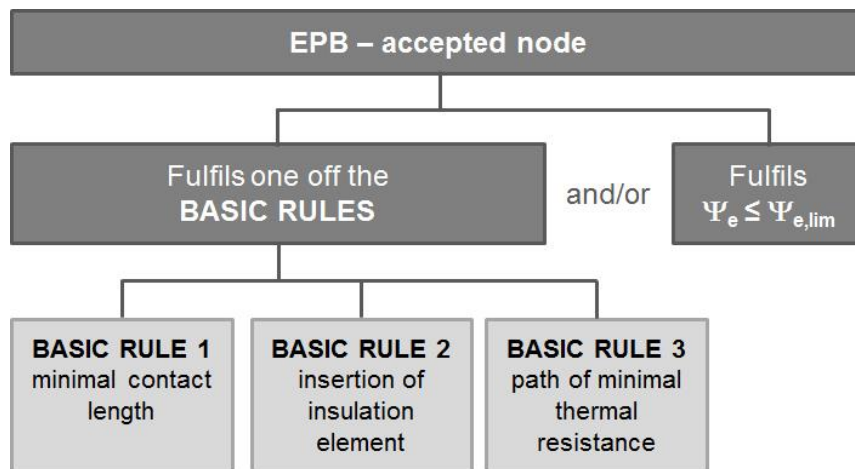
EPB – accepted node

Fulfils one off the
BASIC RULES

and/or

Fulfils
$\Psi_e \leq \Psi_{e,lim}$

BASIC RULE 1
minimal contact length

BASIC RULE 2
insertion of insulation element

BASIC RULE 3
path of minimal thermal resistance